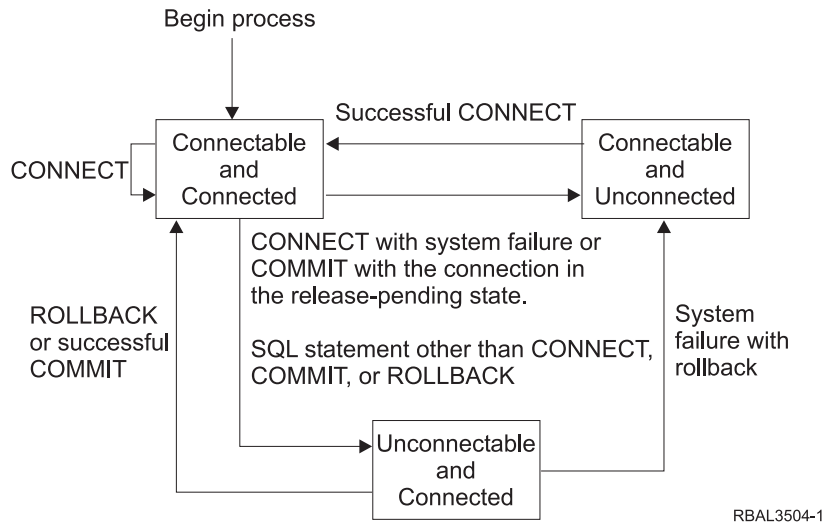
Begin process

Successful CONNECT

CONNECT

Connectable and Connected

Connectable and Unconnected

CONNECT with system failure or COMMIT with the connection in the release-pending state.

ROLLBACK or successful COMMIT

SQL statement other than CONNECT, COMMIT, or ROLLBACK

System failure with rollback

Unconnectable and Connected

RBAL3504-1